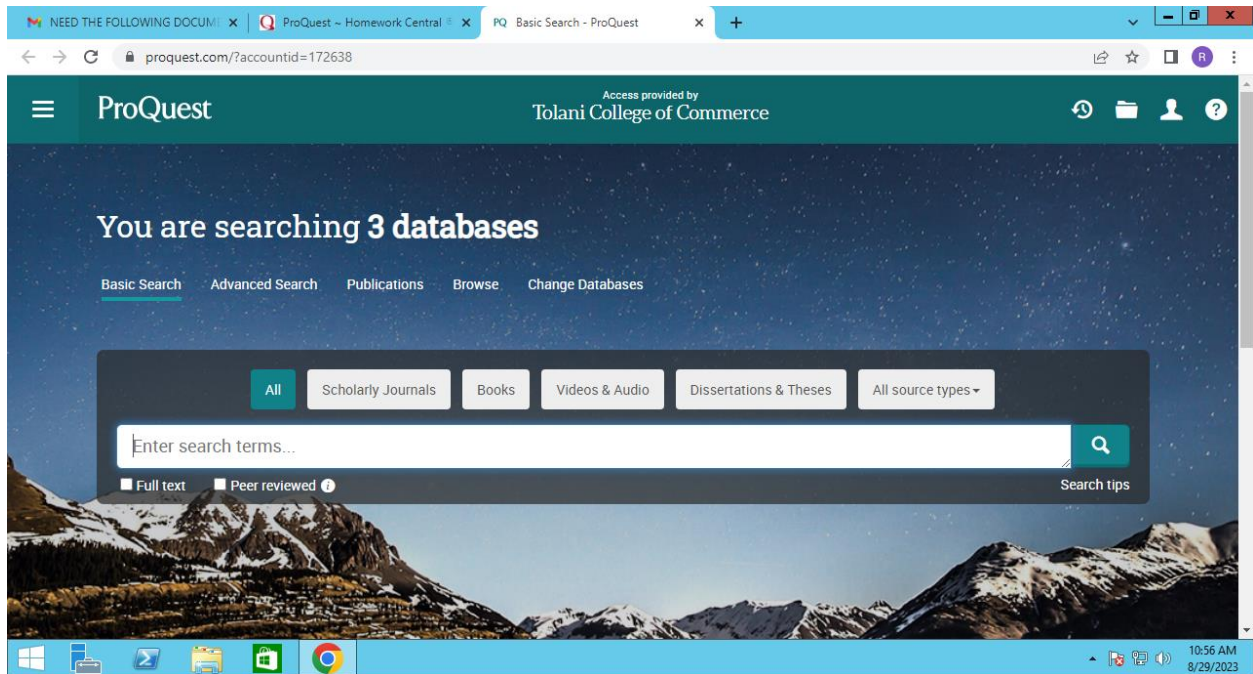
NEED THE FOLLOWING DOCUM ×
ProQuest ~ Homework Central ×
PQ Basic Search - ProQuest ×
+

proquest.com/?accountid=172638

ProQuest
Access provided by
Tolani College of Commerce

You are searching 3 databases

Basic Search
Advanced Search
Publications
Browse
Change Databases

All
Scholarly Journals
Books
Videos & Audio
Dissertations & Theses
All source types

Enter search terms...

Full text
Peer reviewed
Search tips

10:56 AM
8/29/2023